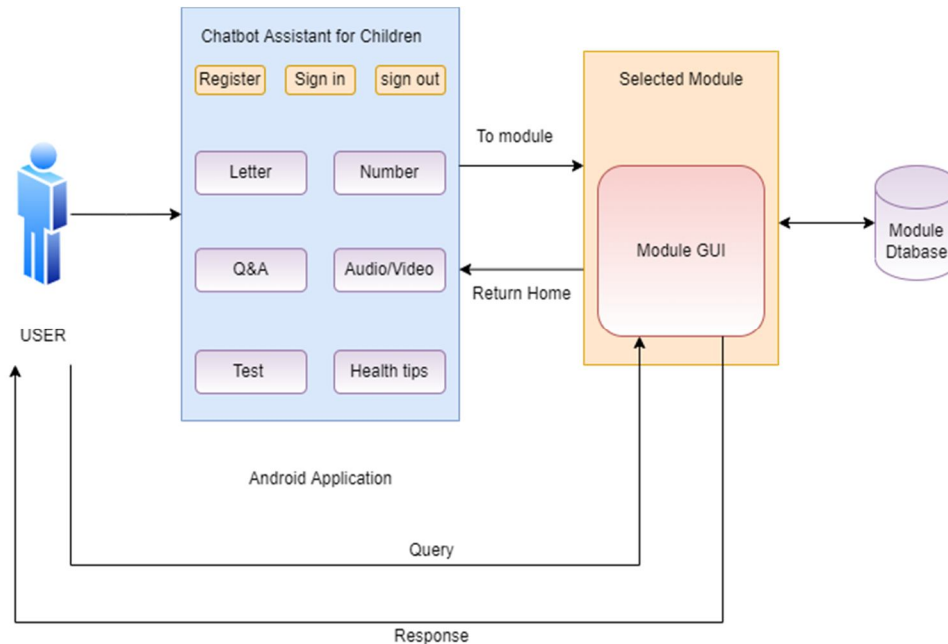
USER

Chatbot Assistant for Children

Register

Sign in

sign out

Letter

Number

Q&A

Audio/Video

Test

Health tips

Android Application

To module

Return Home

Selected Module

Module GUI

Module Dtabase

Query

Response